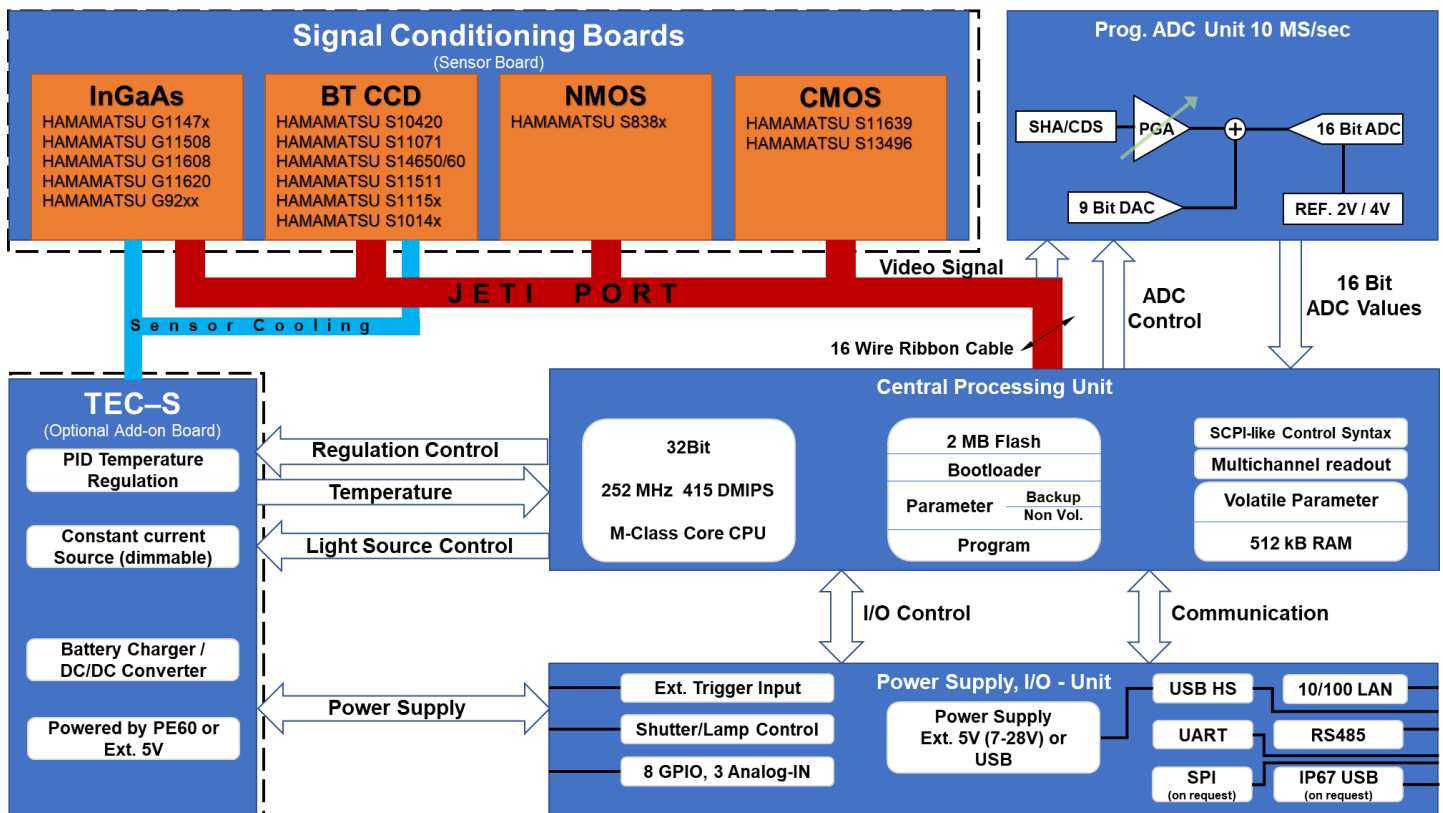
Signal Conditioning Boards
(Sensor Board)

InGaAs
HAMAMATSU G1147x
HAMAMATSU G11508
HAMAMATSU G11608
HAMAMATSU G11620
HAMAMATSU G92xx

BT CCD
HAMAMATSU S10420
HAMAMATSU S11071
HAMAMATSU S14650/60
HAMAMATSU S11511
HAMAMATSU S1115x
HAMAMATSU S1014x

NMOS
HAMAMATSU S838x

CMOS
HAMAMATSU S11639
HAMAMATSU S13496

Prog. ADC Unit 10 MS/sec

SHA/CDS
PGA
16 Bit ADC
9 Bit DAC
REF. 2V / 4V

Video Signal
JETI PORT
Sensor Cooling
ADC Control
16 Bit ADC Values
16 Wire Ribbon Cable

TEC–S
(Optional Add-on Board)
PID Temperature Regulation
Constant current Source (dimmable)
Battery Charger / DC/DC Converter
Powered by PE60 or Ext. 5V

Regulation Control
Temperature
Light Source Control
Power Supply

Central Processing Unit
32Bit
252 MHz 415 DMIPS
M-Class Core CPU
2 MB Flash
Bootloader
Parameter
Backup
Non Vol.
Program
SCPI-like Control Syntax
Multichannel readout
Volatile Parameter
512 kB RAM

I/O Control
Communication

Power Supply, I/O - Unit
Ext. Trigger Input
Shutter/Lamp Control
8 GPIO, 3 Analog-IN
Power Supply
Ext. 5V (7-28V) or USB
USB HS
10/100 LAN
UART
RS485
SPI
(on request)
IP67 USB
(on request)